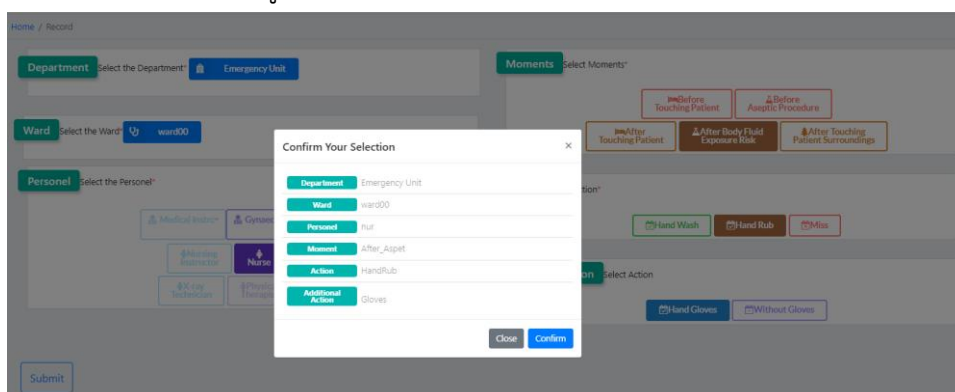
Home / Record

Department Select the Department* Emergency Unit

Ward Select the Ward* ward00

Personel Select the Personel*

Medical Intern Gynaec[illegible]

Nursing Instructor Nurse

X-ray Technician Physio Therap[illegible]

Moments Select Moments*

Before Touching Patient Before Aseptic Procedure

After Touching Patient After Body Fluid Exposure Risk After Touching Patient Surroundings

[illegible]tion*

Hand Wash Hand Rub Miss

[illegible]on Select Action

Hand Gloves Without Gloves

Submit

Confirm Your Selection ×

| | |
|---|---|
| Department | Emergency Unit |
| Ward | ward00 |
| Personel | nur |
| Moment | After_Aspet |
| Action | HandRub |
| Additional Action | Gloves |

Close Confirm